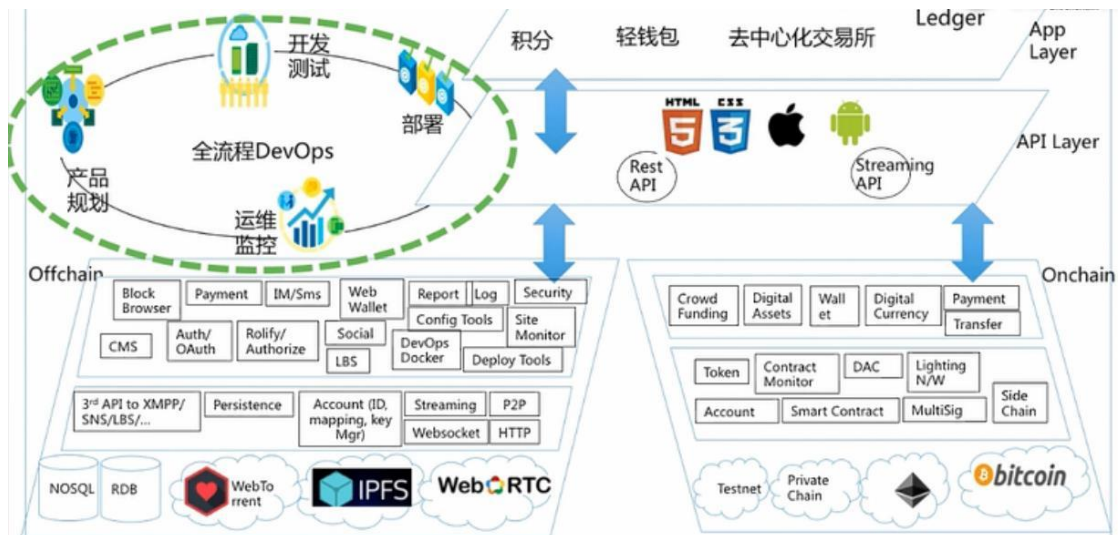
开发
测试

部署

全流程DevOps

产品
规划

运维
监控

积分 轻钱包 去中心化交易所 Ledger

App
Layer

HTML 5 CSS 3

Rest
API

Streaming
API

API Layer

Offchain

Onchain

Block
Browser

Payment

IM/Sms

Web
Wallet

Report

Log

Security

Config Tools

Site
Monitor

CMS

Auth/
OAuth

Rolify/
Authorize

Social

LBS

DevOps
Docker

Deploy Tools

3rd API to XMPP/
SNS/LBS/...

Persistence

Account (ID, mapping, key Mgr)

Streaming

P2P

Websocket

HTTP

NOSQL

RDB

WebTorrent

IPFS

WebRTC

Crowd
Funding

Digital
Assets

Wallet

Digital
Currency

Payment

Transfer

Token

Contract
Monitor

DAC

Lighting
N/W

Account

Smart Contract

MultiSig

Side
Chain

Testnet

Private
Chain

bitcoin